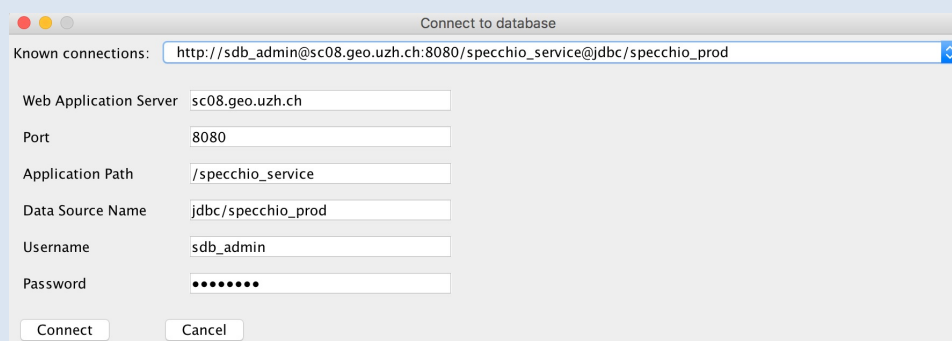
Connect to database

Known connections: http://sdb_admin@sc08.geo.uzh.ch:8080/specchio_service@jdbc/specchio_prod

Web Application Server sc08.geo.uzh.ch

Port 8080

Application Path /specchio_service

Data Source Name jdbc/specchio_prod

Username sdb_admin

Password ••••••••

Connect Cancel